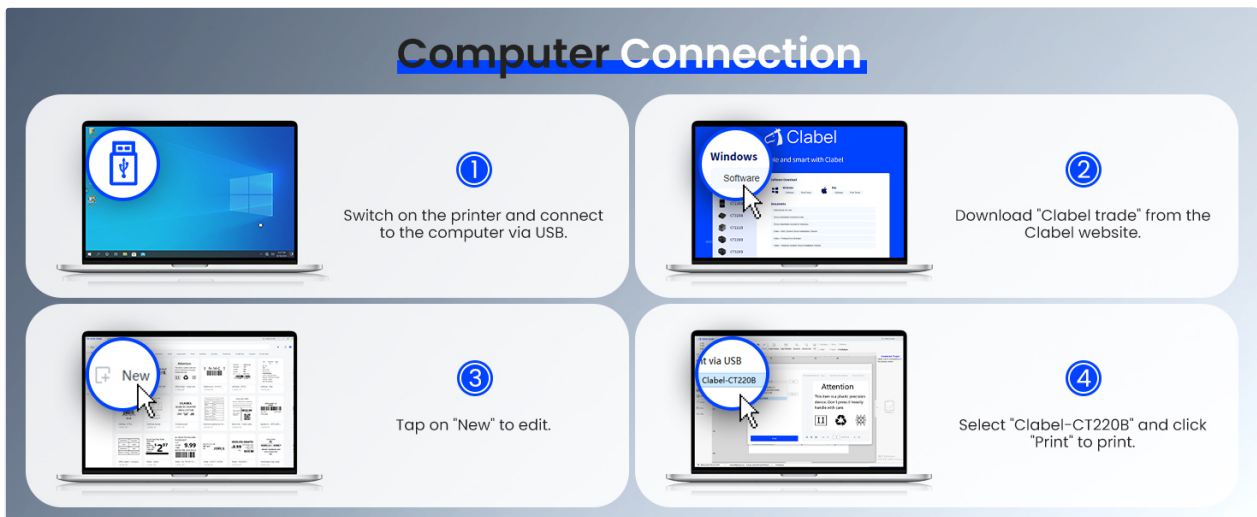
Computer Connection

①
Switch on the printer and connect to the computer via USB.

Clabel
Windows
Software

②
Download "Clabel trade" from the Clabel website.

New

③
Tap on "New" to edit.

nt via USB
Clabel-CT220B
Attention

④
Select "Clabel-CT220B" and click "Print" to print.